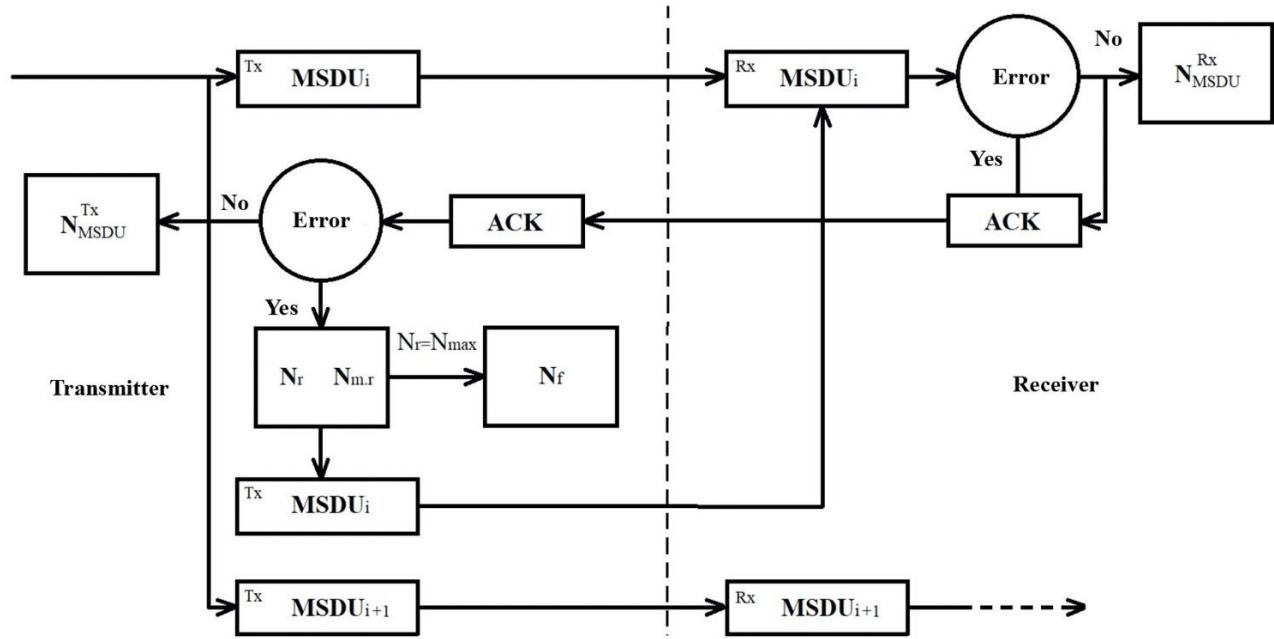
${}^{Tx}$ $MSDU_i$

${}^{Rx}$ $MSDU_i$

Error

No

$N_{MSDU}^{Rx}$

Yes

ACK

$N_{MSDU}^{Tx}$

No

Error

ACK

Yes

$N_r = N_{max}$

$N_r$ $N_{m.r}$

$N_f$

Transmitter

Receiver

${}^{Tx}$ $MSDU_i$

${}^{Tx}$ $MSDU_{i+1}$

${}^{Rx}$ $MSDU_{i+1}$